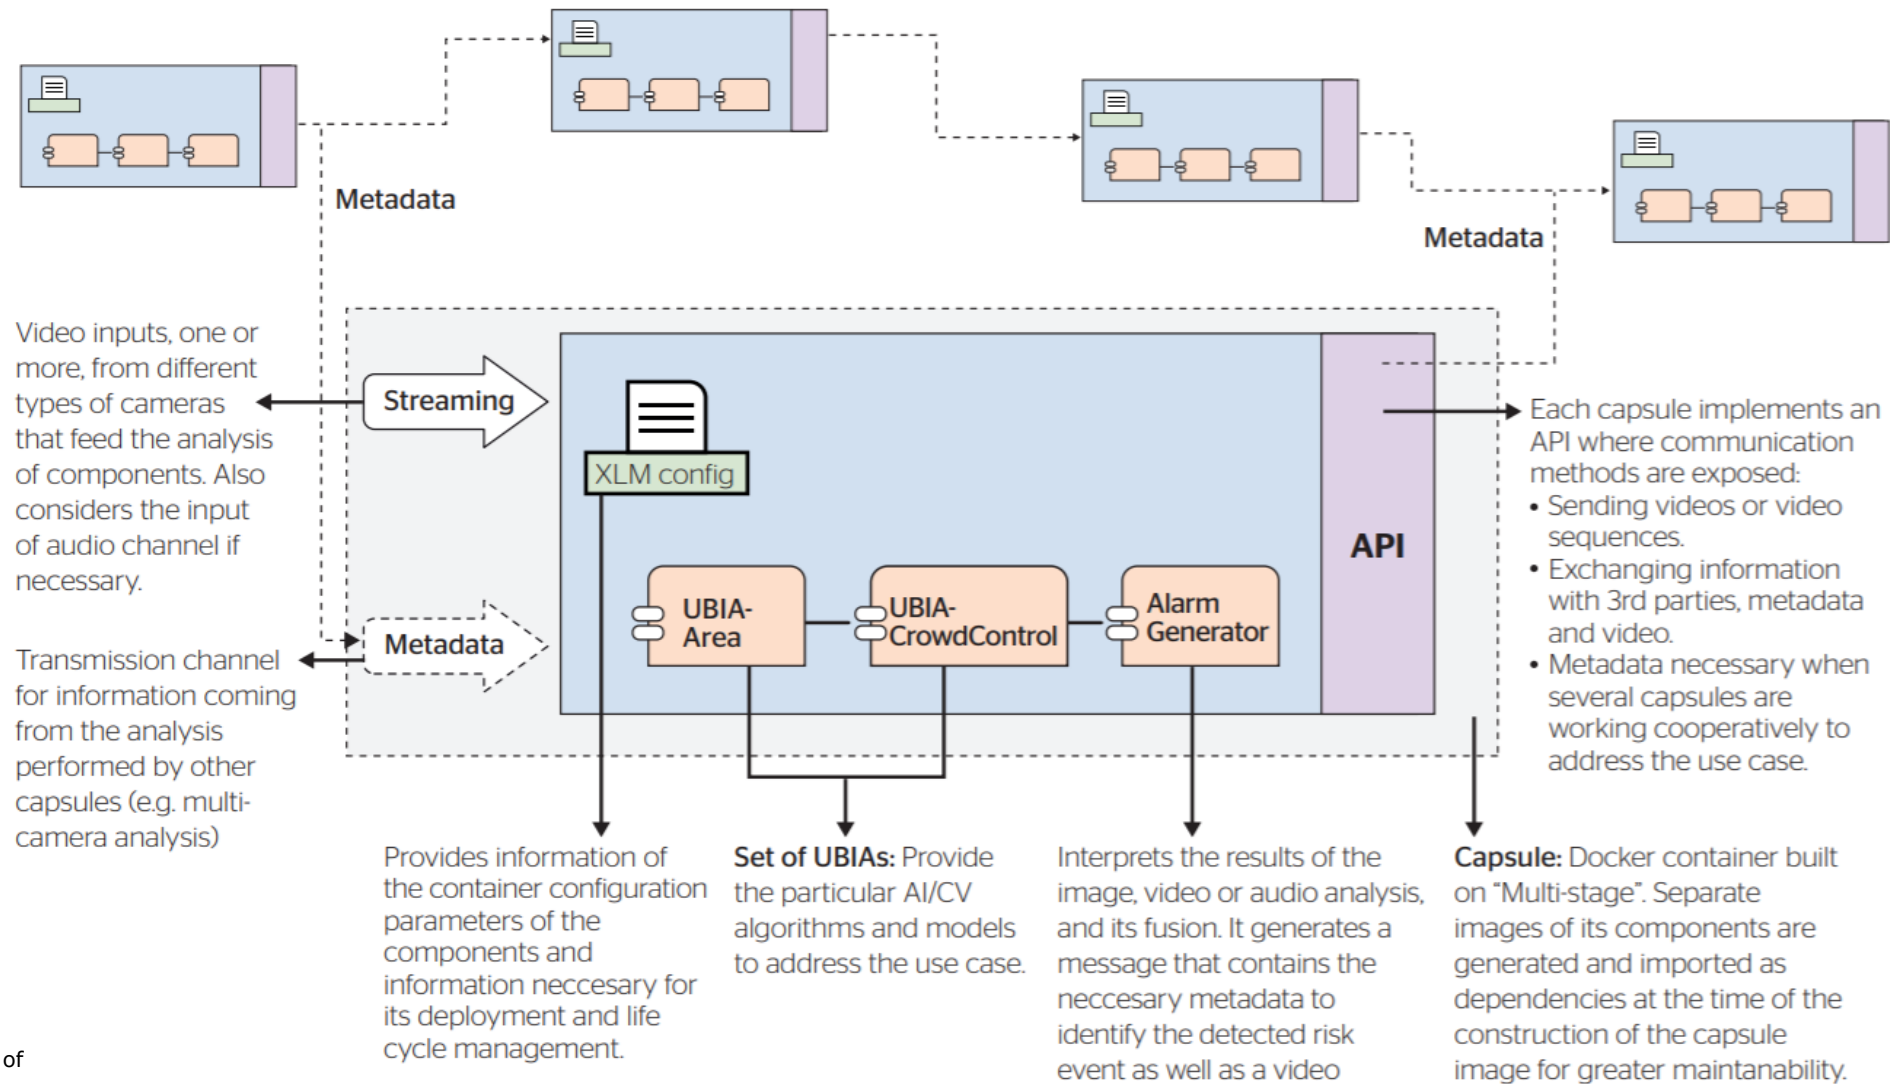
Metadata

Metadata

Video inputs, one or more, from different types of cameras that feed the analysis of components. Also considers the input of audio channel if necessary.

Streaming

XLM config

API

Each capsule implements an API where communication methods are exposed:
• Sending videos or video sequences.
• Exchanging information with 3rd parties, metadata and video.
• Metadata necessary when several capsules are working cooperatively to address the use case.

Metadata

UBIA-Area

UBIA-CrowdControl

Alarm Generator

Transmission channel for information coming from the analysis performed by other capsules (e.g. multi-camera analysis)

Provides information of the container configuration parameters of the components and information neccesary for its deployment and life cycle management.

**Set of UBIAs:** Provide the particular AI/CV algorithms and models to address the use case.

Interprets the results of the image, video or audio analysis, and its fusion. It generates a message that contains the neccesary metadata to identify the detected risk event as well as a video

**Capsule:** Docker container built on "Multi-stage". Separate images of its components are generated and imported as dependencies at the time of the construction of the capsule image for greater maintanability.

of